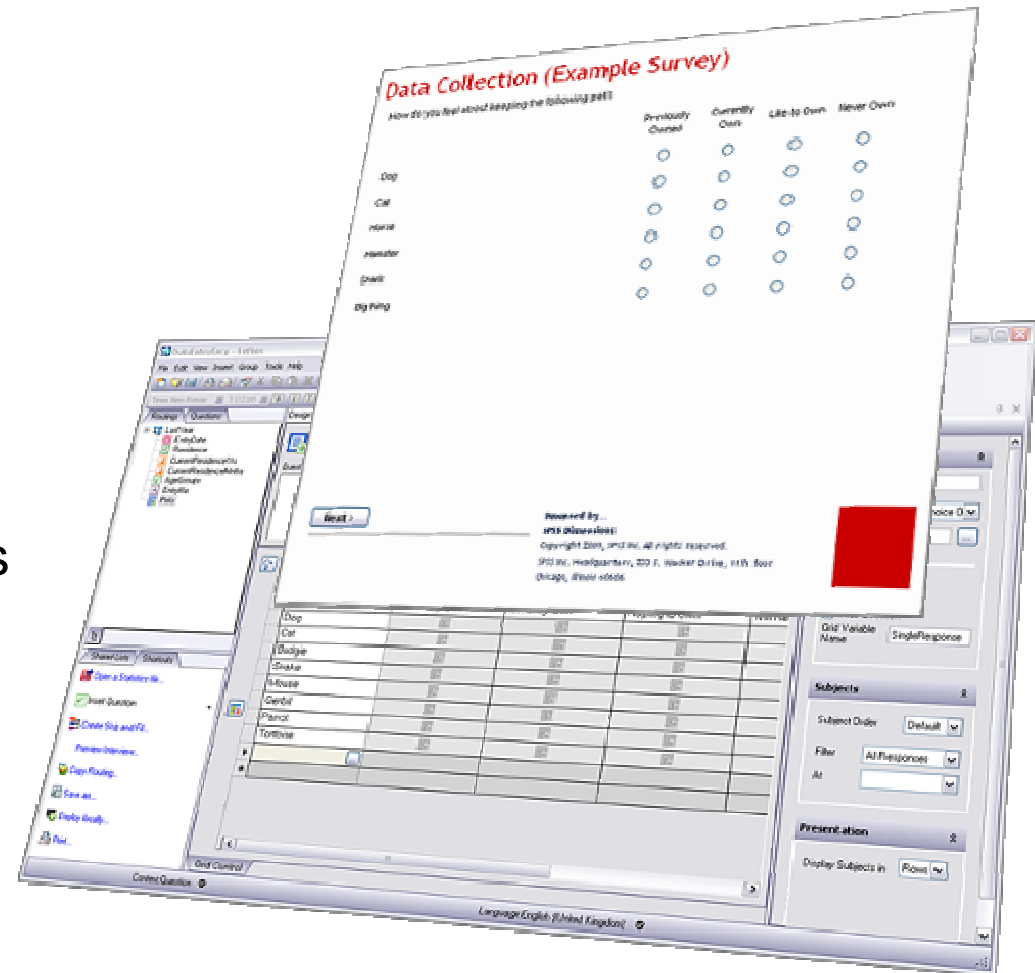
Data Collection (Example Survey)

How do you feel about keeping the following pets?

| | Previously Owned | Currently Own | Like to Own | Never Own |
|---|---|---|---|---|
| Dog | | | | |
| Cat | | | | |
| Horse | | | | |
| Hamster | | | | |
| Snake | | | | |
| Big thing | | | | |

Next >

Powered by...
SPSS Dimensions
Copyright 2005, SPSS Inc. All rights reserved.
SPSS Inc. Headquarters, 233 S. Wacker Drive, 11th floor
Chicago, Illinois 60606

File Edit View Insert Group Tools Help

Routing Questions

Shared Lists Shortcuts

Open a Statistics file...
Insert Question
Create Sav and Vd...
Preview Interview...
Copy Routing...
Save as...
Display Results...
Print...

Dog
Cat
Budgie
Snake
Mouse
Gerbil
Parrot
Tortoise

Grid Control

Context Question

Language English (United Kingdom)

Grid Variable Name SingleResponse

Subjects
Subject Order Default
Filter All Responses
At

Presentation
Display Subjects in Rows

s